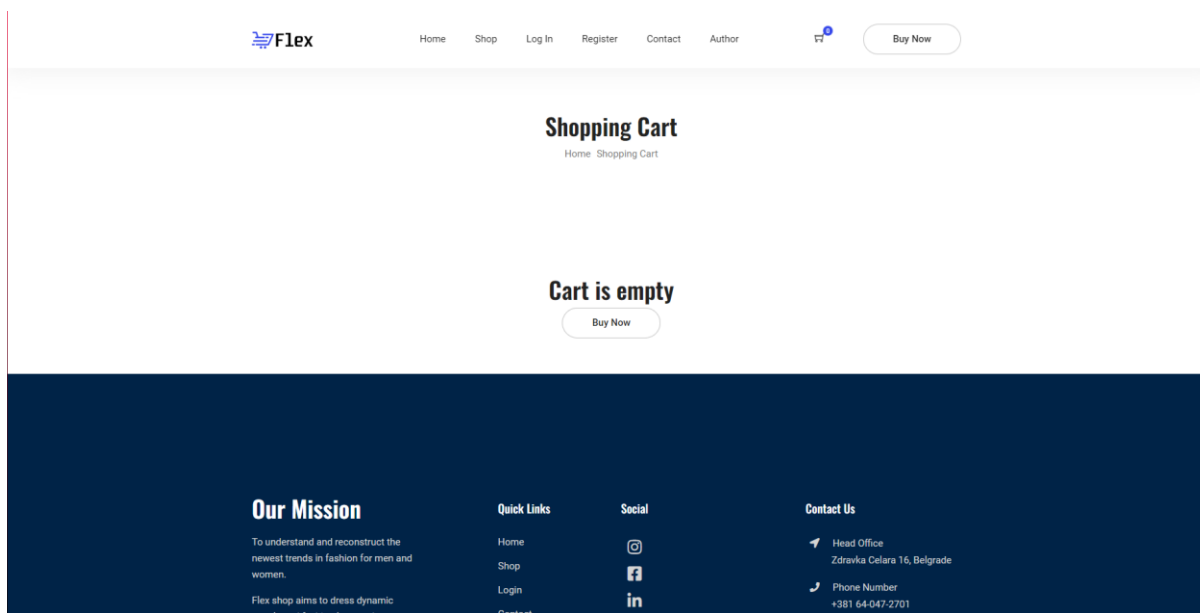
Flex

Home Shop Log In Register Contact Author

0

Buy Now

Shopping Cart

Home Shopping Cart

Cart is empty

Buy Now

Our Mission

To understand and reconstruct the newest trends in fashion for men and women.

Flex shop aims to dress dynamic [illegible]

Quick Links

Home

Shop

Login

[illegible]

Social

Contact Us

Head Office
Zdravka Celara 16, Belgrade

Phone Number
+381 64-047-2701